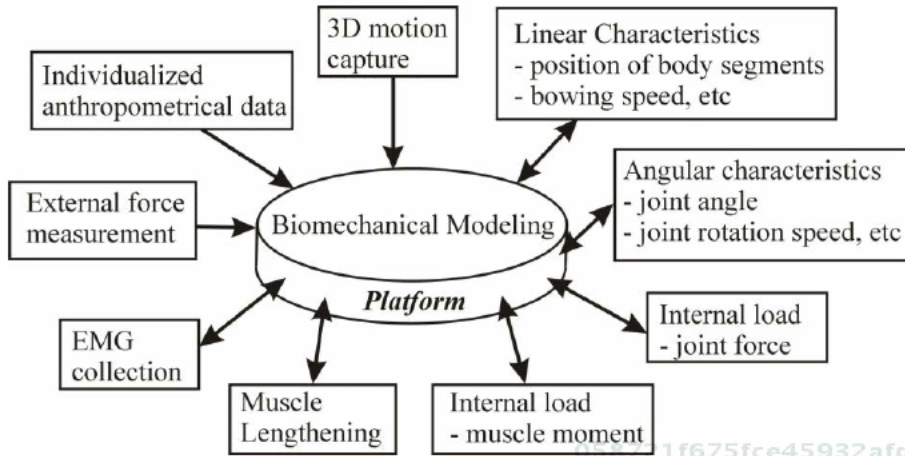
3D motion capture

Individualized anthropometrical data

Linear Characteristics
- position of body segments
- bowing speed, etc

Angular characteristics
- joint angle
- joint rotation speed, etc

External force measurement

Biomechanical Modeling

Platform

Internal load
- joint force

EMG collection

Muscle Lengthening

Internal load
- muscle moment

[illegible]f675fce45932afc